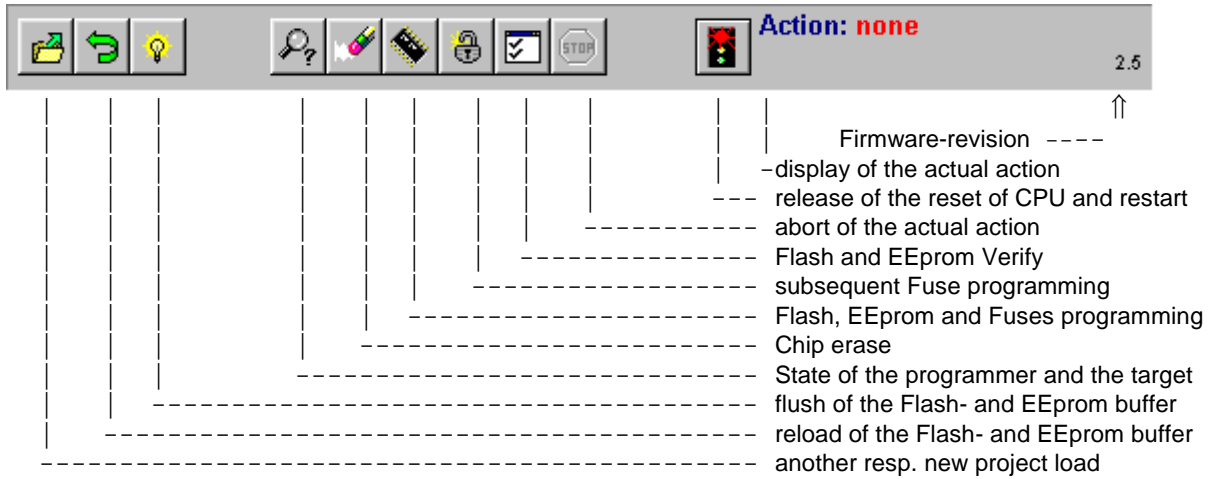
Action: none

2.5

Firmware-revision

display of the actual action

release of the reset of CPU and restart

abort of the actual action

Flash and EEprom Verify

subsequent Fuse programming

Flash, EEprom and Fuses programming

Chip erase

State of the programmer and the target

flush of the Flash- and EEprom buffer

reload of the Flash- and EEprom buffer

another resp. new project load